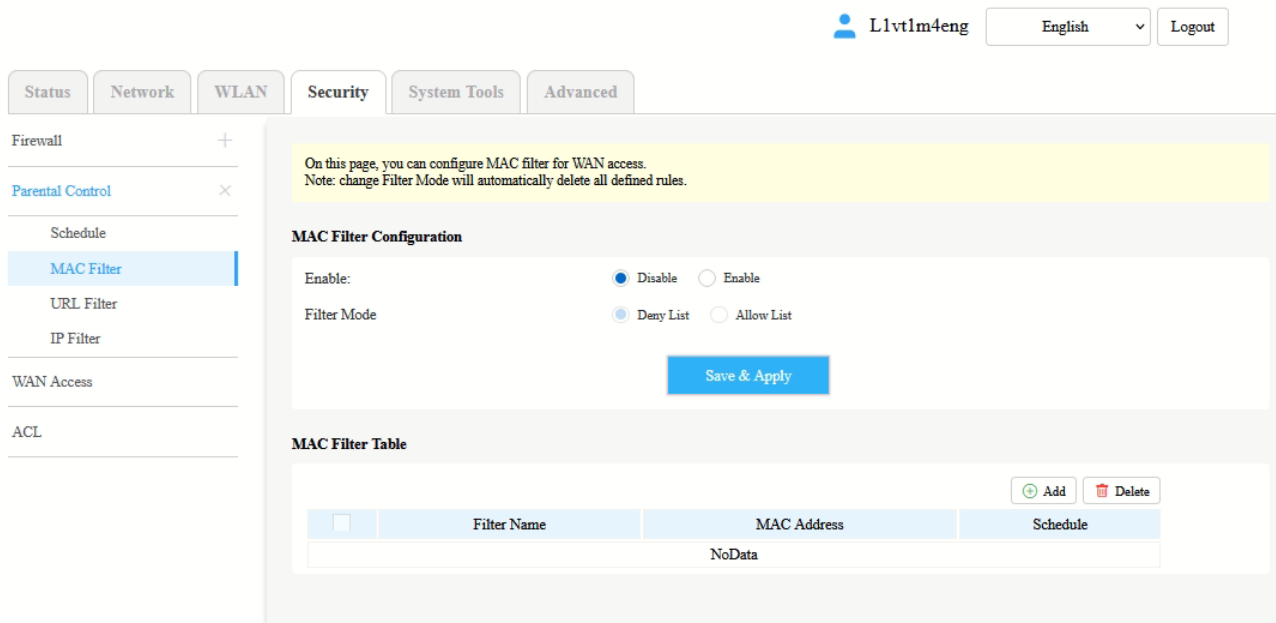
L1vt1m4eng English Logout

Status Network WLAN Security System Tools Advanced

Firewall +

Parental Control ×

Schedule

MAC Filter

URL Filter

IP Filter

WAN Access

ACL

On this page, you can configure MAC filter for WAN access.
Note: change Filter Mode will automatically delete all defined rules.

MAC Filter Configuration

Enable: Disable Enable

Filter Mode Deny List Allow List

Save & Apply

MAC Filter Table

Add Delete

| | Filter Name | MAC Address | Schedule |
|---|---|---|---|
| NoData | | | |